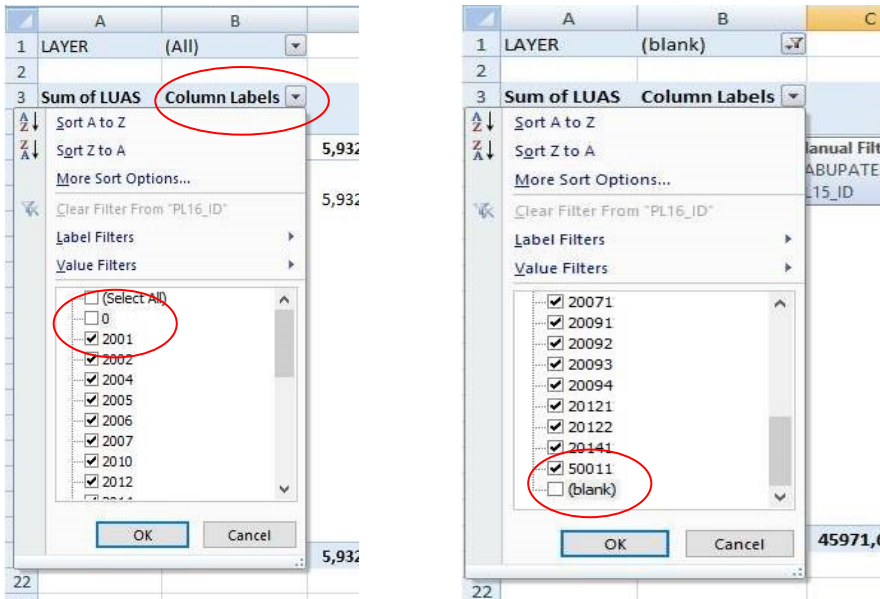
| | A | B | |
|---|---|---|---|
| 1 | LAYER | (All) | |
| 2 | | | |
| 3 | Sum of LUAS | Column Labels | |

Sort A to Z
Sort Z to A
More Sort Options...
Clear Filter From "PL16_ID"
Label Filters
Value Filters

(Select All)
0
2001
2002
2004
2005
2006
2007
2010
2012
2014

OK
Cancel

5,932
5,932
5,932
22

| | A | B | C |
|---|---|---|---|
| 1 | LAYER | (blank) | |
| 2 | | | |
| 3 | Sum of LUAS | Column Labels | |

Sort A to Z
Sort Z to A
More Sort Options...
Clear Filter From "PL16_ID"
Label Filters
Value Filters

20071
20091
20092
20093
20094
20121
20122
20141
50011
(blank)

OK
Cancel

lanual Filt
ABUPATE
15_ID
45971,6
22